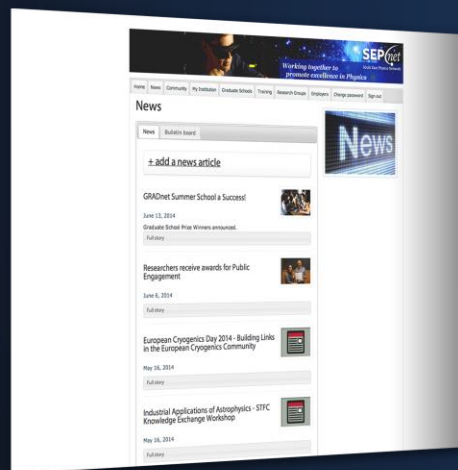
Working together to promote excellence in Physics

SEPnet

South East Physics Network

Home News Community My Institution Graduate Schools Training Research Groups Employers Change password Sign out

News

News Bulletin board

+ add a news article

GRADnet Summer School a Success!

June 13, 2014

Graduate School Prize Winners announced.

Full story

Researchers receive awards for Public Engagement

June 6, 2014

Full story

European Cryogenics Day 2014 - Building Links in the European Cryogenics Community

May 16, 2014

Full story

Industrial Applications of Astrophysics - STFC Knowledge Exchange Workshop

May 16, 2014

Full story

News